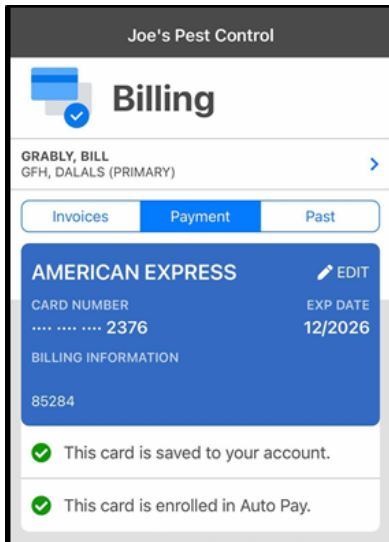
Joe's Pest Control

Billing

GRABLY, BILL
GFH, DALALS (PRIMARY)

Invoices | Payment | Past

AMERICAN EXPRESS
EDIT

CARD NUMBER
···· ···· ···· 2376

EXP DATE
12/2026

BILLING INFORMATION

85284

This card is saved to your account.

This card is enrolled in Auto Pay.